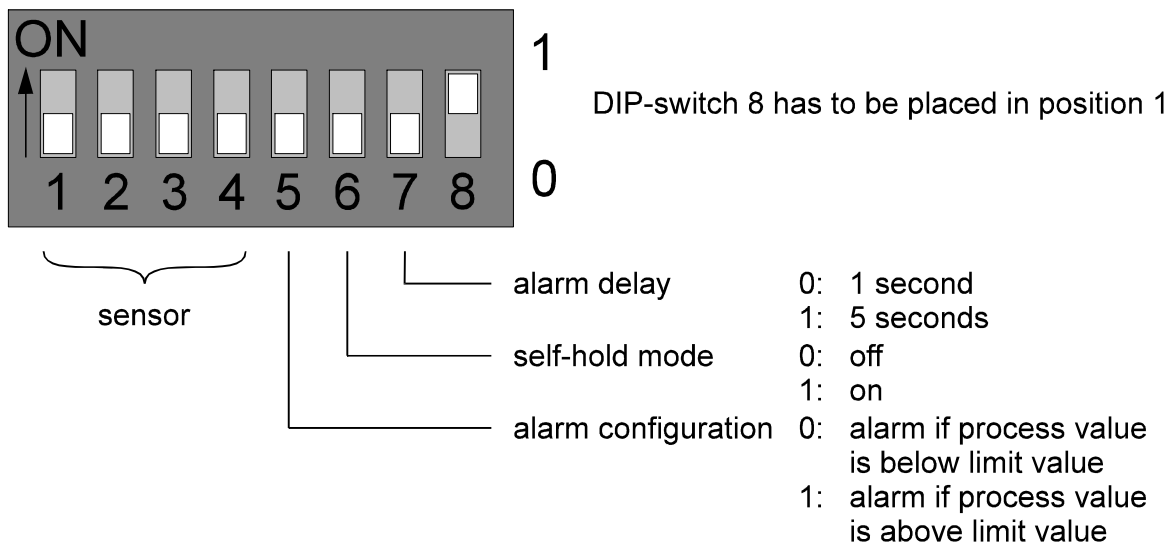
ON

1 2 3 4 5 6 7 8

1

0

DIP-switch 8 has to be placed in position 1

sensor

alarm delay 0: 1 second
1: 5 seconds

self-hold mode 0: off
1: on

alarm configuration 0: alarm if process value is below limit value
1: alarm if process value is above limit value